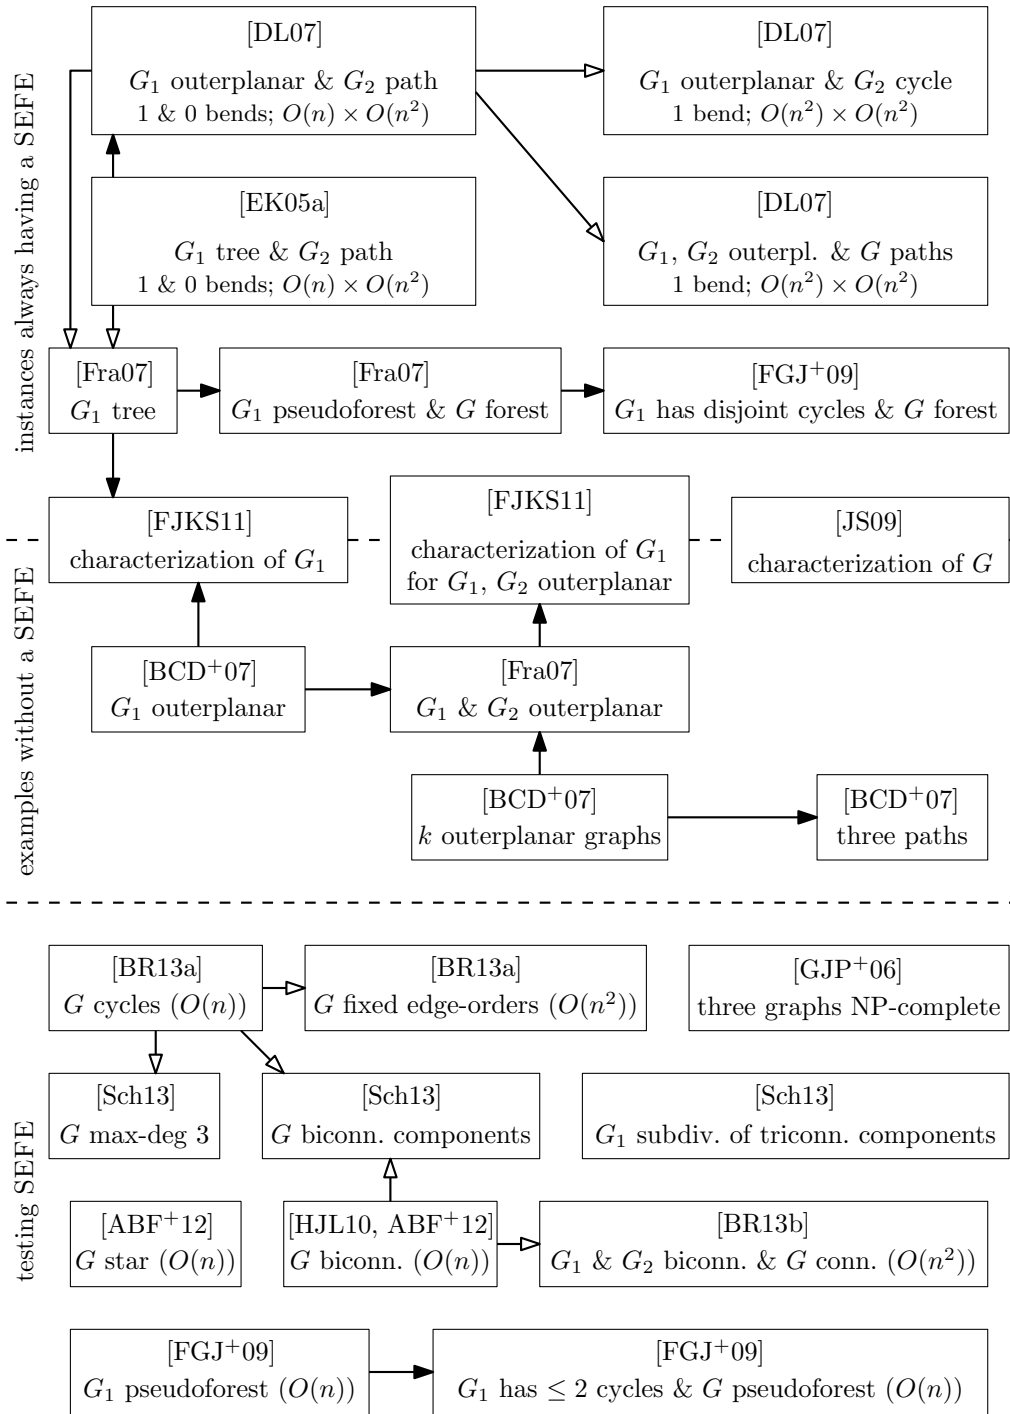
instances always having a SEFE

[DL07]
$G_1$ outerplanar & $G_2$ path
1 & 0 bends; $O(n) \times O(n^2)$

[DL07]
$G_1$ outerplanar & $G_2$ cycle
1 bend; $O(n^2) \times O(n^2)$

[EK05a]
$G_1$ tree & $G_2$ path
1 & 0 bends; $O(n) \times O(n^2)$

[DL07]
$G_1$, $G_2$ outerpl. & $G$ paths
1 bend; $O(n^2) \times O(n^2)$

[Fra07]
$G_1$ tree

[Fra07]
$G_1$ pseudoforest & $G$ forest

[FGJ$^+$09]
$G_1$ has disjoint cycles & $G$ forest

examples without a SEFE

[FJKS11]
characterization of $G_1$

[FJKS11]
characterization of $G_1$ for $G_1$, $G_2$ outerplanar

[JS09]
characterization of $G$

[BCD$^+$07]
$G_1$ outerplanar

[Fra07]
$G_1$ & $G_2$ outerplanar

[BCD$^+$07]
$k$ outerplanar graphs

[BCD$^+$07]
three paths

testing SEFE

[BR13a]
$G$ cycles ($O(n)$)

[BR13a]
$G$ fixed edge-orders ($O(n^2)$)

[GJP$^+$06]
three graphs NP-complete

[Sch13]
$G$ max-deg 3

[Sch13]
$G$ biconn. components

[Sch13]
$G_1$ subdiv. of triconn. components

[ABF$^+$12]
$G$ star ($O(n)$)

[HJL10, ABF$^+$12]
$G$ biconn. ($O(n)$)

[BR13b]
$G_1$ & $G_2$ biconn. & $G$ conn. ($O(n^2)$)

[FGJ$^+$09]
$G_1$ pseudoforest ($O(n)$)

[FGJ$^+$09]
$G_1$ has $\leq 2$ cycles & $G$ pseudoforest ($O(n)$)